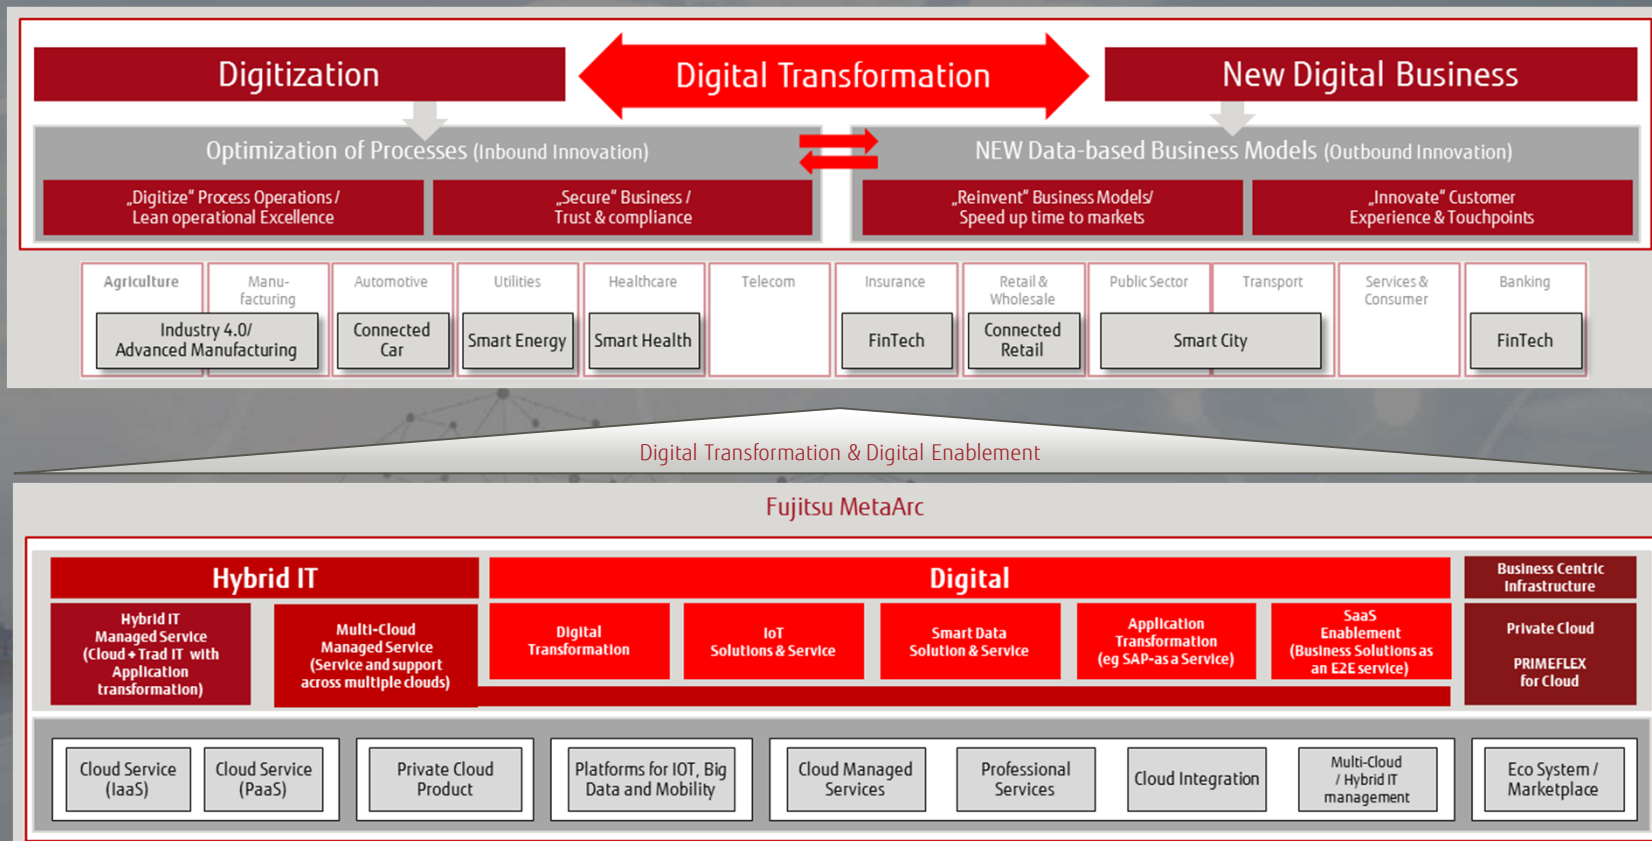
Digitization

Digital Transformation

New Digital Business

Optimization of Processes (Inbound Innovation)

„Digitize" Process Operations / Lean operational Excellence

„Secure" Business / Trust & compliance

NEW Data-based Business Models (Outbound Innovation)

„Reinvent" Business Models/ Speed up time to markets

„Innovate" Customer Experience & Touchpoints

Agriculture

Manufacturing

Automotive

Utilities

Healthcare

Telecom

Insurance

Retail & Wholesale

Public Sector

Transport

Services & Consumer

Banking

Industry 4.0/ Advanced Manufacturing

Connected Car

Smart Energy

Smart Health

FinTech

Connected Retail

Smart City

FinTech

Digital Transformation & Digital Enablement

Fujitsu MetaArc

Hybrid IT

Digital

Business Centric Infrastructure

Hybrid IT Managed Service (Cloud + Trad IT with Application transformation)

Multi-Cloud Managed Service (Service and support across multiple clouds)

Digital Transformation

IoT Solutions & Service

Smart Data Solution & Service

Application Transformation (eg SAP-as a Service)

SaaS Enablement (Business Solutions as an E2E service)

Private Cloud

PRIMEFLEX for Cloud

Cloud Service (IaaS)

Cloud Service (PaaS)

Private Cloud Product

Platforms for IOT, Big Data and Mobility

Cloud Managed Services

Professional Services

Cloud Integration

Multi-Cloud / Hybrid IT management

Eco System / Marketplace